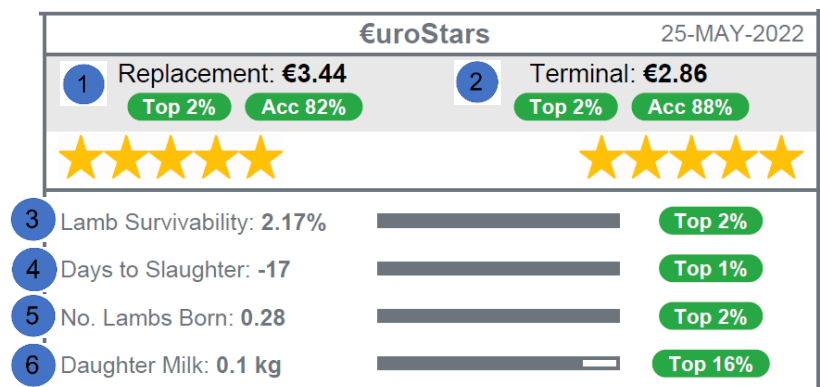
€uroStars 25-MAY-2022

1 Replacement: €3.44
Top 2% Acc 82%

2 Terminal: €2.86
Top 2% Acc 88%

3 Lamb Survivability: 2.17% Top 2%

4 Days to Slaughter: -17 Top 1%

5 No. Lambs Born: 0.28 Top 2%

6 Daughter Milk: 0.1 kg Top 16%